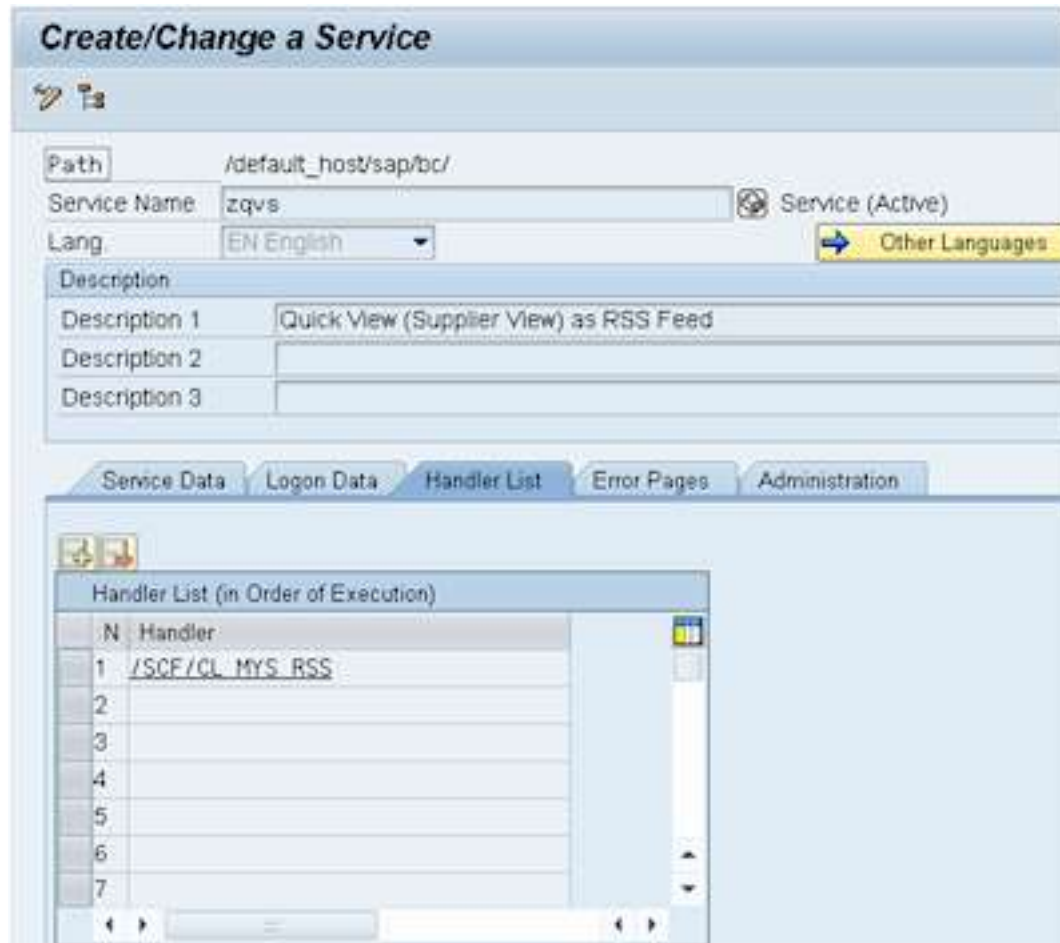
Create/Change a Service

Path /default_host/sap/bc/
Service Name zqvs Service (Active)
Lang. EN English Other Languages

Description
Description 1 Quick View (Supplier View) as RSS Feed
Description 2
Description 3

Service Data Logon Data Handler List Error Pages Administration

Handler List (in Order of Execution)

| N | Handler |
|---|---|
| 1 | /SCF/CL_MYS_RSS |
| 2 | |
| 3 | |
| 4 | |
| 5 | |
| 6 | |
| 7 | |